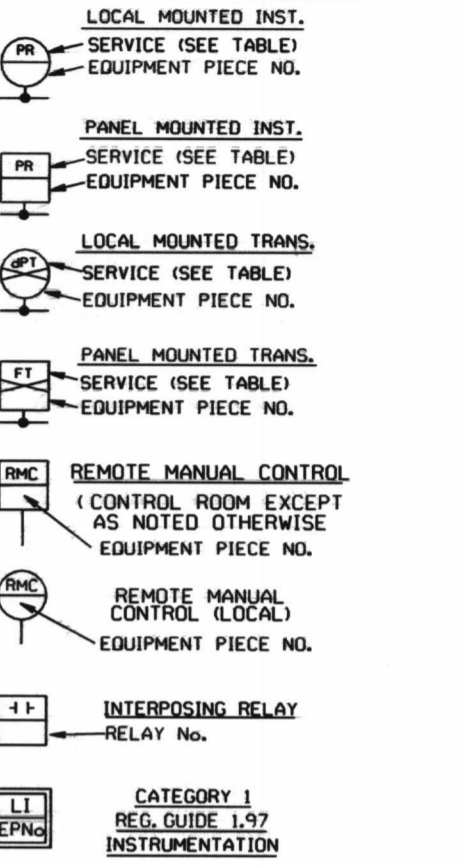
PR

LOCAL MOUNTED INST.
SERVICE (SEE TABLE)
EQUIPMENT PIECE NO.

PR

PANEL MOUNTED INST.
SERVICE (SEE TABLE)
EQUIPMENT PIECE NO.

dPT

LOCAL MOUNTED TRANS.
SERVICE (SEE TABLE)
EQUIPMENT PIECE NO.

FT

PANEL MOUNTED TRANS.
SERVICE (SEE TABLE)
EQUIPMENT PIECE NO.

RMC

REMOTE MANUAL CONTROL
(CONTROL ROOM EXCEPT AS NOTED OTHERWISE
EQUIPMENT PIECE NO.

RMC

REMOTE MANUAL CONTROL (LOCAL)
EQUIPMENT PIECE NO.

-I I-

INTERPOSING RELAY
RELAY No.

LI
EPNo

CATEGORY 1
REG. GUIDE 1.97
INSTRUMENTATION